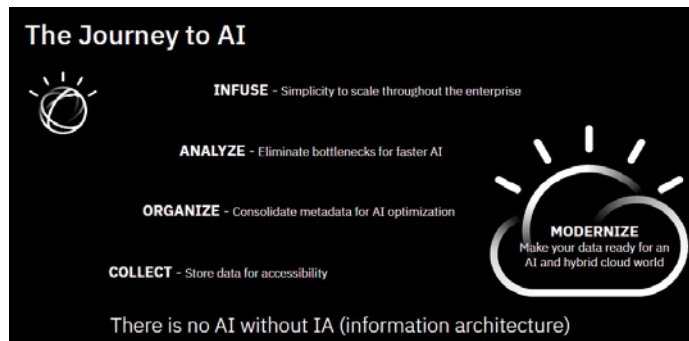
The Journey to AI

INFUSE - Simplicity to scale throughout the enterprise

ANALYZE - Eliminate bottlenecks for faster AI

ORGANIZE - Consolidate metadata for AI optimization

COLLECT - Store data for accessibility

MODERNIZE
Make your data ready for an AI and hybrid cloud world

There is no AI without IA (information architecture)